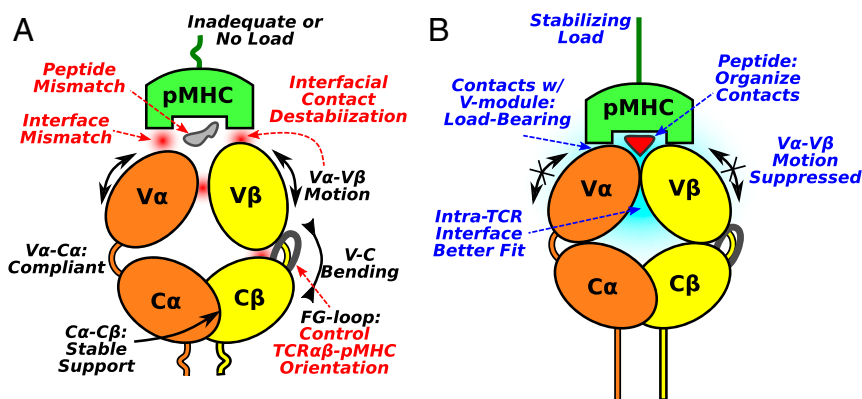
A

Inadequate or No Load

Peptide Mismatch

Interfacial Contact Destabiization

pMHC

Interface Mismatch

Vα

Vβ

Vα-Vβ Motion

Vα-Cα: Compliant

V-C Bending

Cα

Cβ

Cα-Cβ: Stable Support

FG-loop: Control TCRαβ-pMHC Orientation

B

Stabilizing Load

Contacts w/ V-module: Load-Bearing

Peptide: Organize Contacts

pMHC

Vα-Vβ Motion Suppressed

Vα

Vβ

Intra-TCR Interface Better Fit

Cα

Cβ